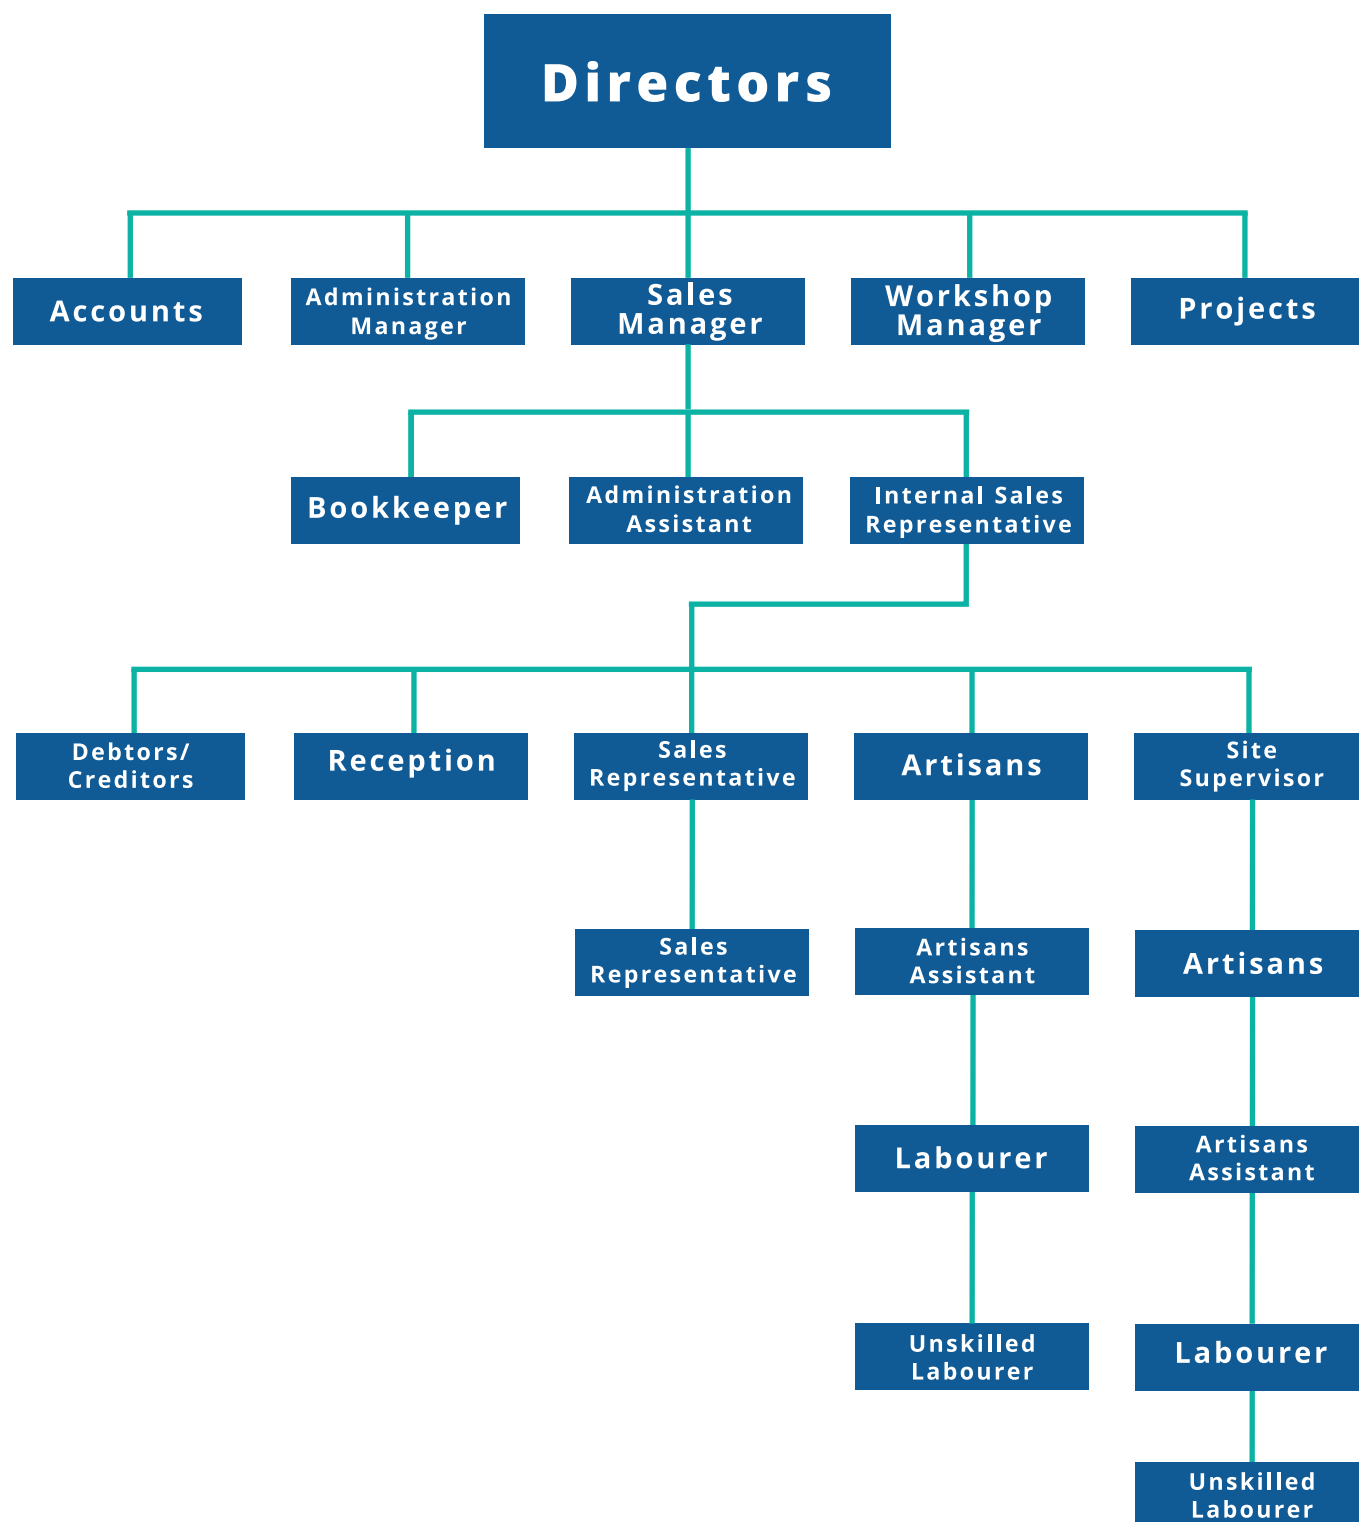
Directors

Accounts

Administration Manager

Sales Manager

Workshop Manager

Projects

Bookkeeper

Administration Assistant

Internal Sales Representative

Debtors/ Creditors

Reception

Sales Representative

Artisans

Site Supervisor

Sales Representative

Artisans Assistant

Artisans

Labourer

Artisans Assistant

Unskilled Labourer

Labourer

Unskilled Labourer